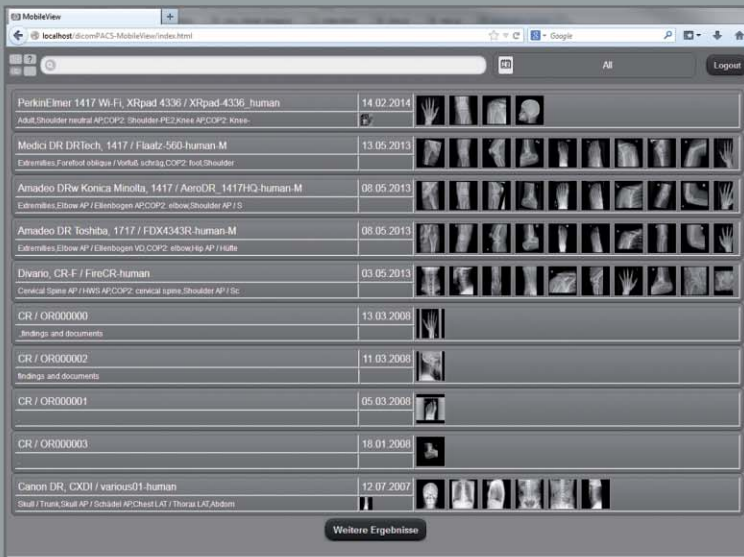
MobileView
localhost/dicomPACS-MobileView/index.html
Google
All
Logout

PerkinElmer 1417 Wi-Fi, XRpad 4336 / XRpad-4336_human | 14.02.2014
Adult,Shoulder neutral AP,COP2: Shoulder-PE2,Knee AP,COP2: Knee-

Medici DR DRTech, 1417 / Flaatz-560-human-M | 13.05.2013
Extremities,Forefoot oblique / Vorfuß schräg,COP2: foot,Shoulder

Amadeo DRw Konica Minolta, 1417 / AeroDR_1417HQ-human-M | 08.05.2013
Extremities,Elbow AP / Ellenbogen AP,COP2: elbow,Shoulder AP / S

Amadeo DR Toshiba, 1717 / FDX4343R-human-M | 08.05.2013
Extremities,Elbow AP / Ellenbogen VD,COP2: elbow,Hip AP / Hüfte

Divario, CR-F / FireCR-human | 03.05.2013
Cervical Spine AP / HWS AP,COP2: cervical spine,Shoulder AP / Sc

CR / OR000000 | 13.03.2008
_findings and documents

CR / OR000002 | 11.03.2008
findings and documents

CR / OR000001 | 05.03.2008

CR / OR000003 | 18.01.2008

Canon DR, CXDI / various01-human | 12.07.2007
Skull / Trunk,Skull AP / Schädel AP,Chest LAT / Thorax LAT,Abdom

Weitere Ergebnisse